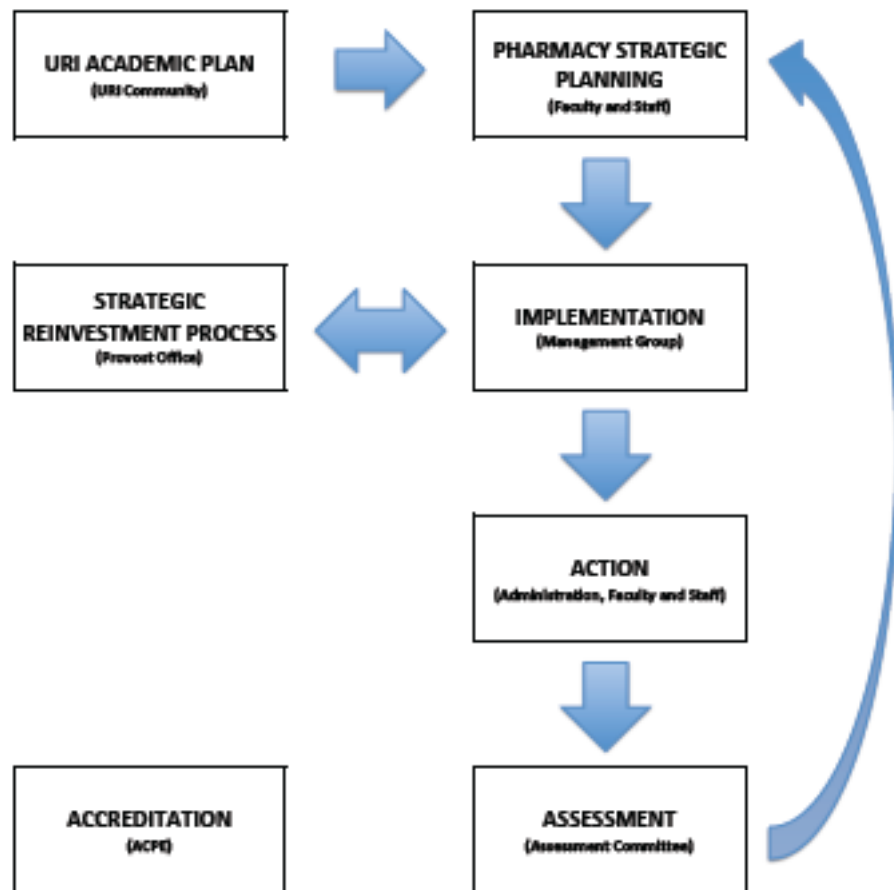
URI ACADEMIC PLAN
(URI Community)

PHARMACY STRATEGIC PLANNING
(Faculty and Staff)

STRATEGIC REINVESTMENT PROCESS
(Provost Office)

IMPLEMENTATION
(Management Group)

ACTION
(Administration, Faculty and Staff)

ACCREDITATION
(ACPE)

ASSESSMENT
(Assessment Committee)